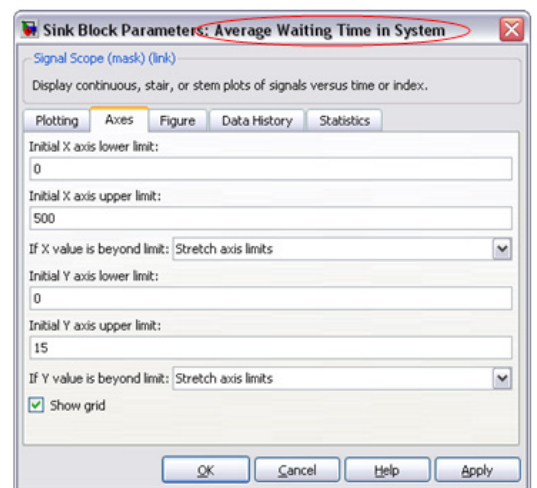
Sink Block Parameters: Average Waiting Time in System

Signal Scope (mask) (link)

Display continuous, stair, or stem plots of signals versus time or index.

Plotting | Axes | Figure | Data History | Statistics

Initial X axis lower limit:

0

Initial X axis upper limit:

500

If X value is beyond limit: Stretch axis limits

Initial Y axis lower limit:

0

Initial Y axis upper limit:

15

If Y value is beyond limit: Stretch axis limits

Show grid

OK | Cancel | Help | Apply